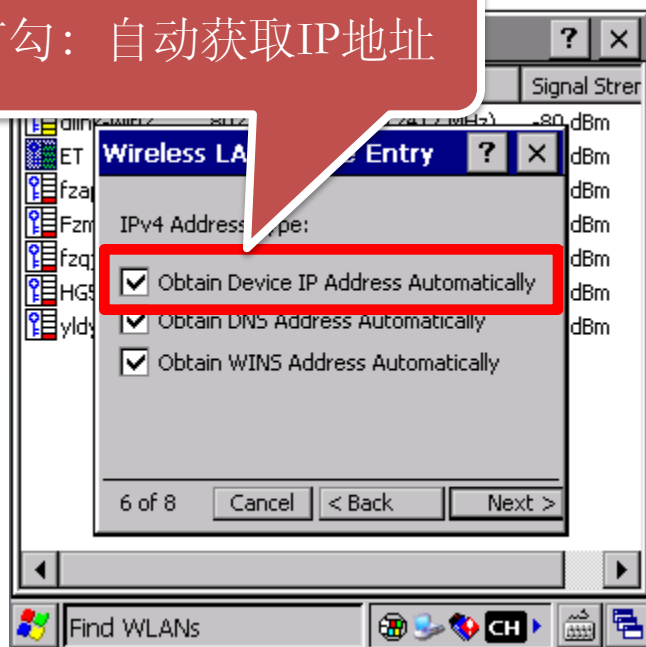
丁勾：自动获取IP地址

? ×

Signal Stren

dlink-wifi 802 (2412 MHz) -80 dBm
ET dBm
fzap dBm
Fzm dBm
fzq dBm
HG5 dBm
yldy dBm

Wireless LA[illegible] Entry ? ×

IPv4 Address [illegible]pe:

Obtain Device IP Address Automatically

Obtain DNS Address Automatically

Obtain WINS Address Automatically

6 of 8 Cancel < Back Next >

Find WLANs CH